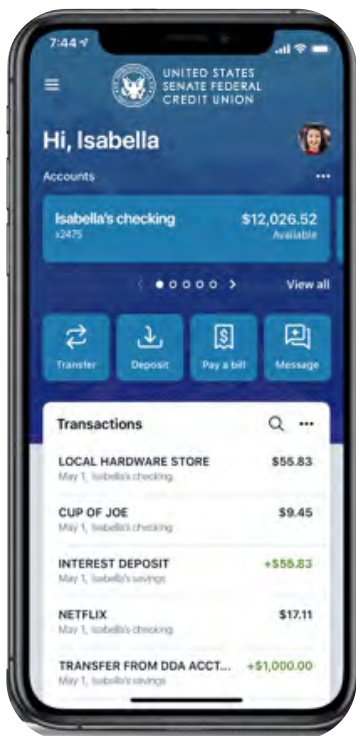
7:44

UNITED STATES SENATE FEDERAL CREDIT UNION

Hi, Isabella

Accounts

...

Isabella's checking
x2475

$12,026.52
Available

View all

Transfer

Deposit

Pay a bill

Message

Transactions

...

LOCAL HARDWARE STORE
May 1, Isabella's checking

$55.83

CUP OF JOE
May 1, Isabella's checking

$9.45

INTEREST DEPOSIT
May 1, Isabella's savings

+$55.83

NETFLIX
May 1, Isabella's checking

$17.11

TRANSFER FROM DDA ACCT...
May 1, Isabella's savings

+$1,000.00